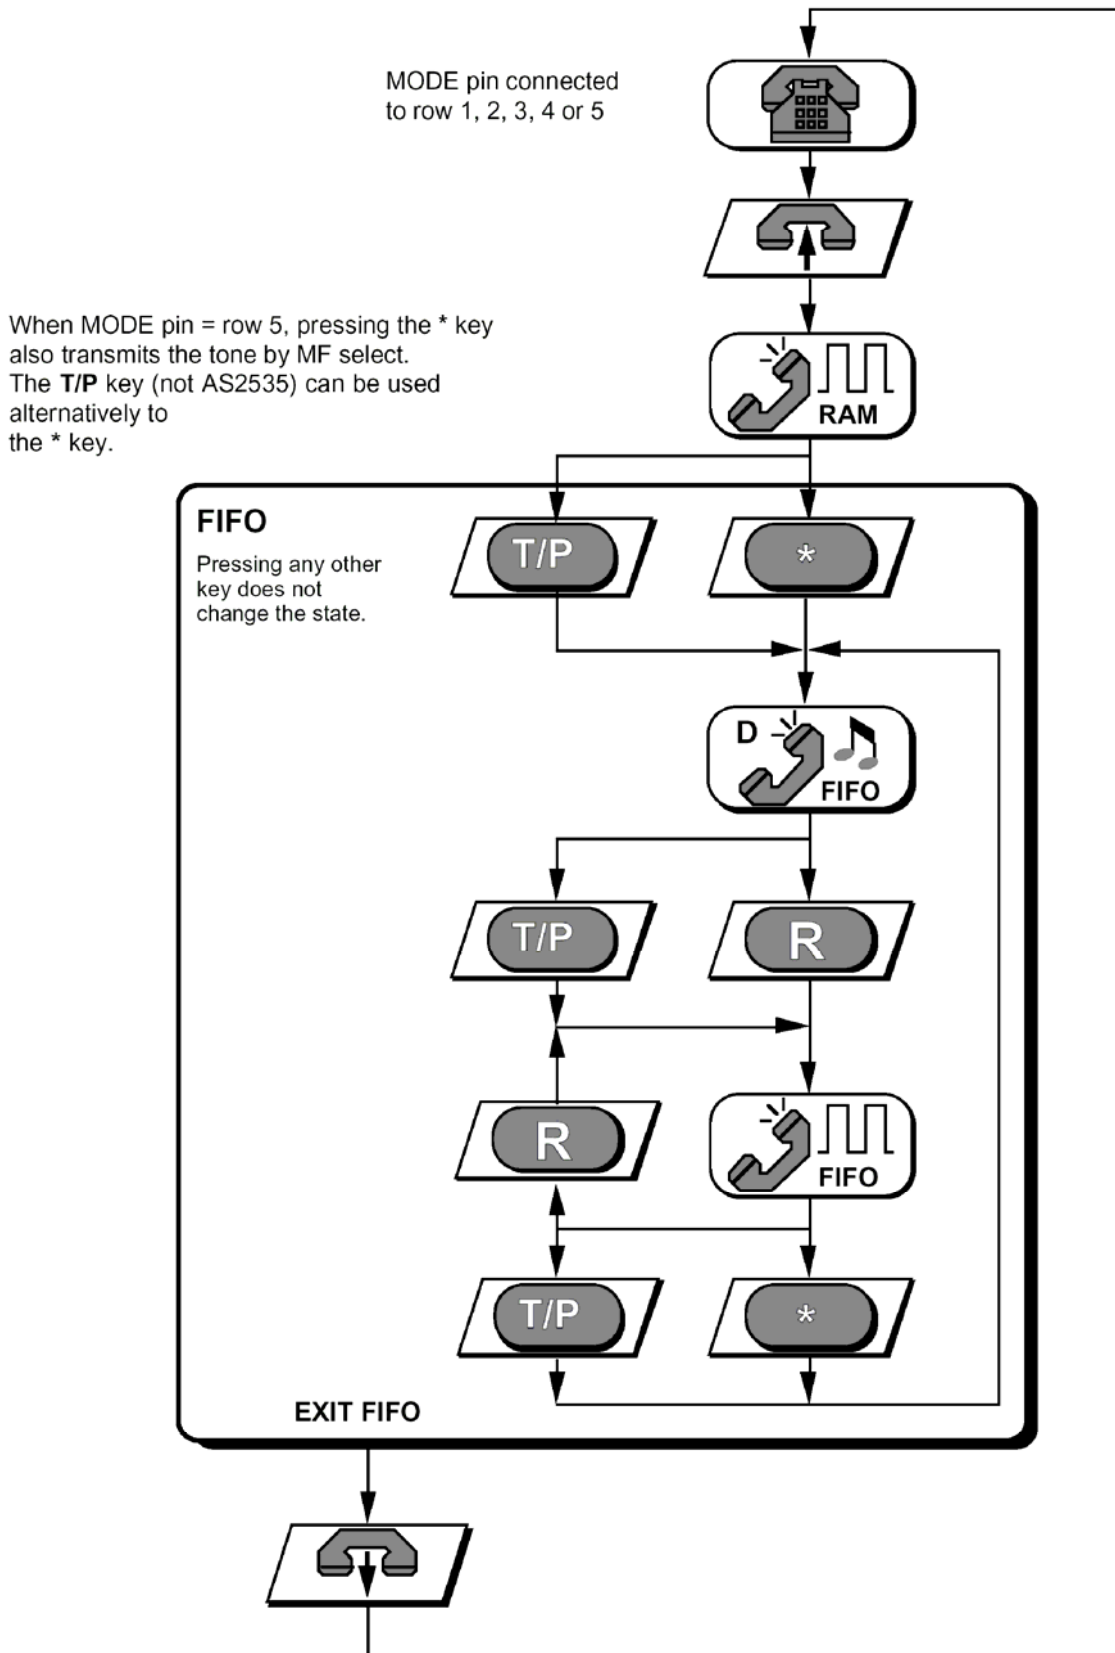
MODE pin connected to row 1, 2, 3, 4 or 5

When MODE pin = row 5, pressing the * key also transmits the tone by MF select. The **T/P** key (not AS2535) can be used alternatively to the * key.

RAM

FIFO

Pressing any other key does not change the state.

T/P

*

D

FIFO

T/P

R

R

FIFO

T/P

*

EXIT FIFO